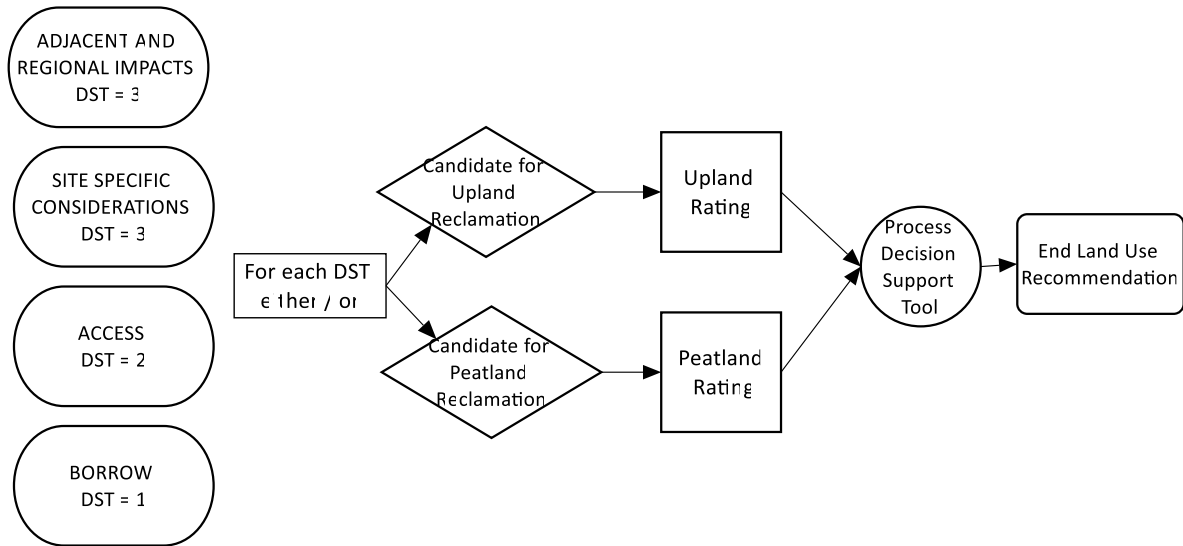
ADJACENT AND REGIONAL IMPACTS
DST = 3

SITE SPECIFIC CONSIDERATIONS
DST = 3

ACCESS
DST = 2

BORROW
DST = 1

For each DST either / or

Candidate for Upland Reclamation

Candidate for Peatland Reclamation

Upland Rating

Peatland Rating

Process Decision Support Tool

End Land Use Recommendation